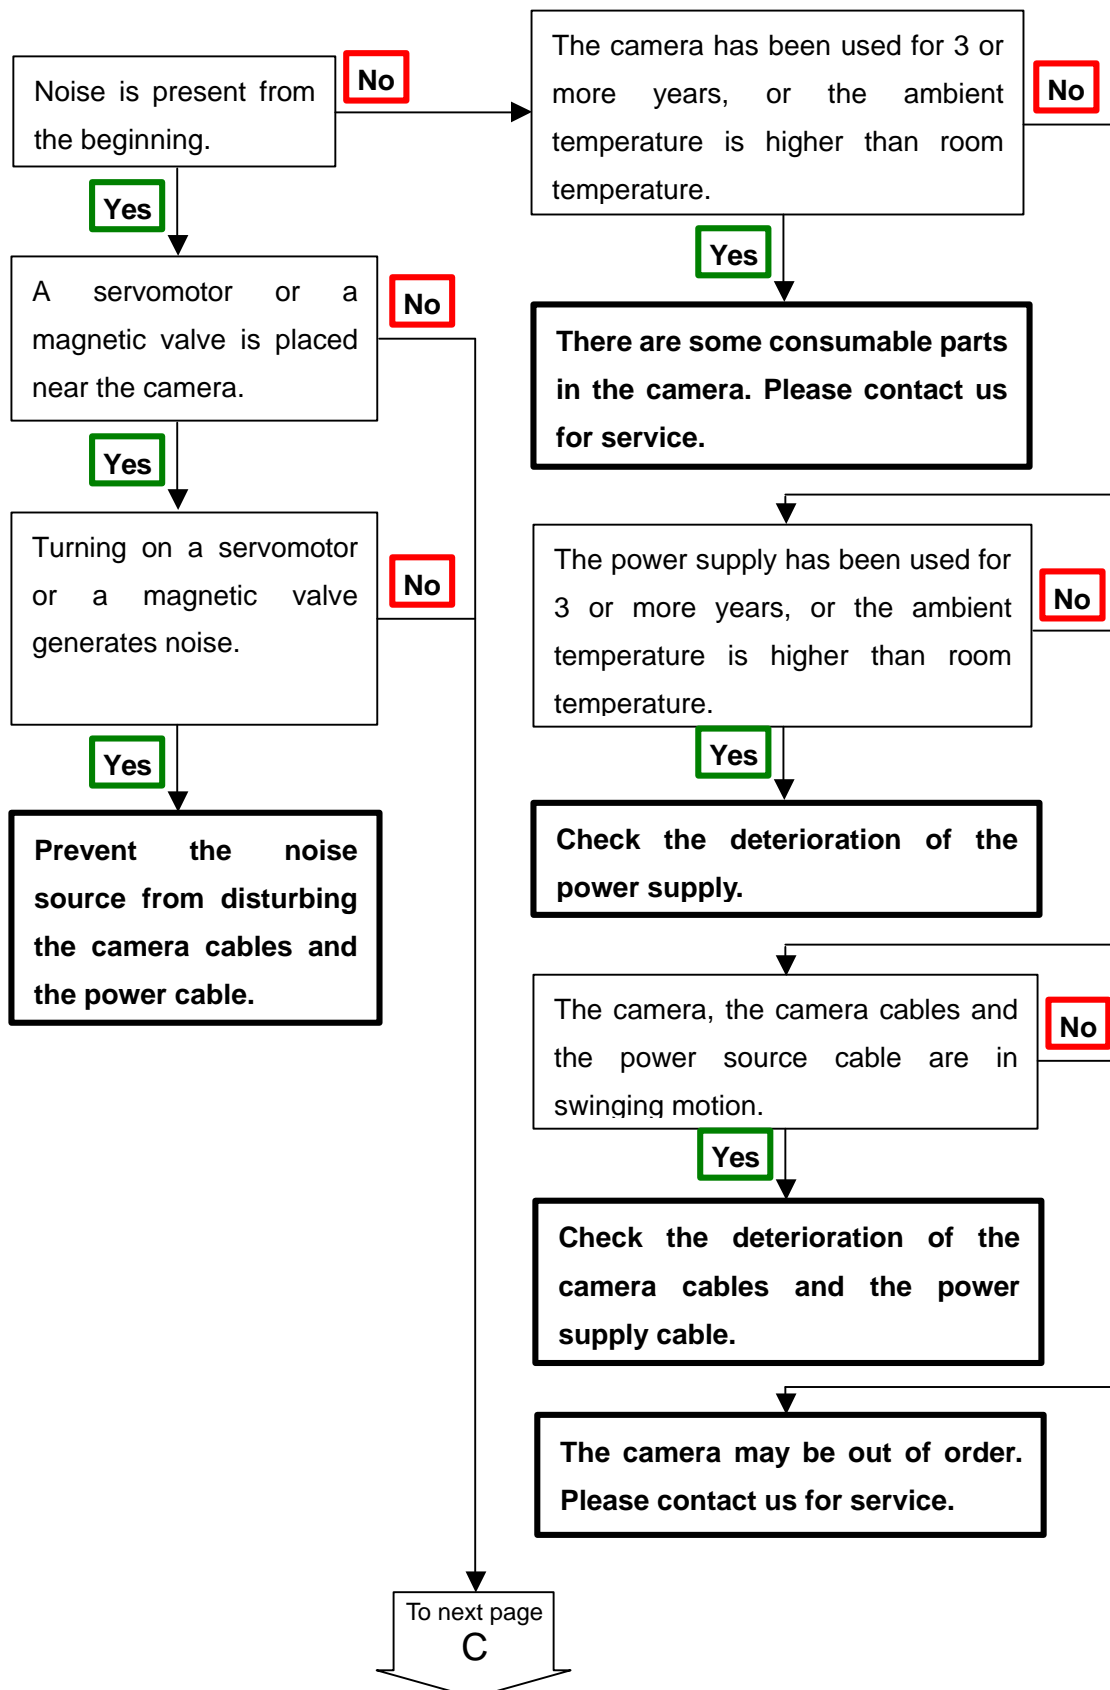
Noise is present from the beginning.

No

Yes

A servomotor or a magnetic valve is placed near the camera.

No

Yes

Turning on a servomotor or a magnetic valve generates noise.

No

Yes

Prevent the noise source from disturbing the camera cables and the power cable.

The camera has been used for 3 or more years, or the ambient temperature is higher than room temperature.

No

Yes

There are some consumable parts in the camera. Please contact us for service.

The power supply has been used for 3 or more years, or the ambient temperature is higher than room temperature.

No

Yes

Check the deterioration of the power supply.

The camera, the camera cables and the power source cable are in swinging motion.

No

Yes

Check the deterioration of the camera cables and the power supply cable.

The camera may be out of order. Please contact us for service.

To next page
C